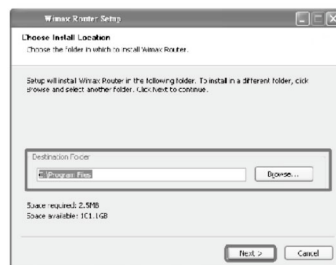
Wimax Router Setup

Choose Install Location

Choose the folder in which to install Wimax Router.

Setup will install Wimax Router in the following folder. To install in a different folder, click Browse and select another folder. Click Next to continue.

Destination Folder

C:\Program Files

Browse...

Space required: 2.5MB

Space available: 101.1GB

Next >

Cancel